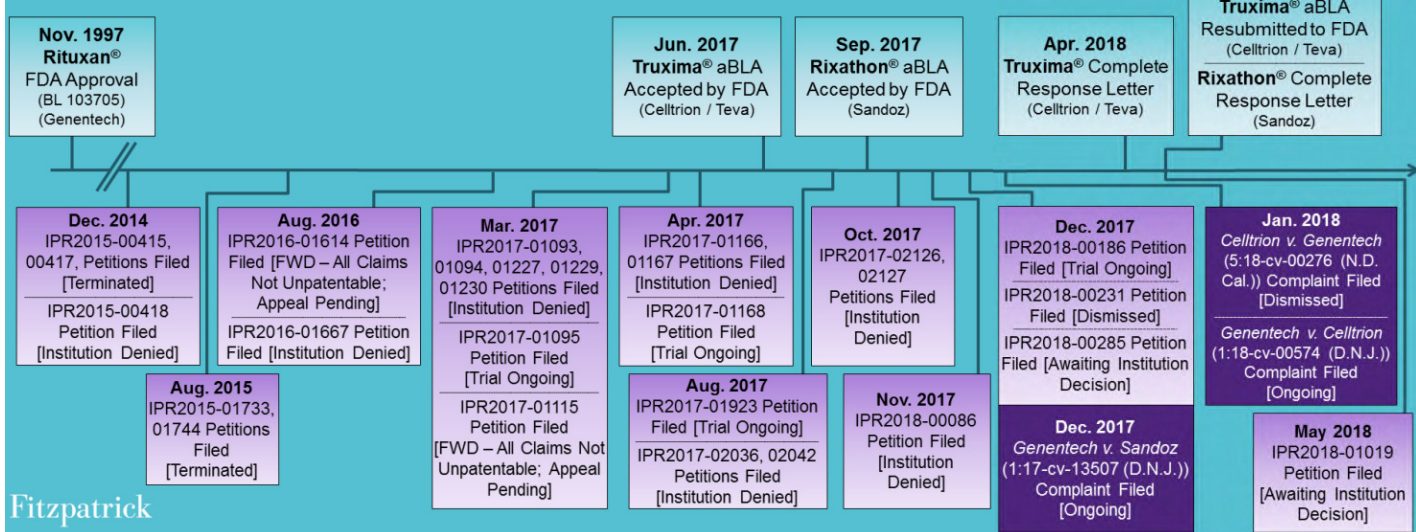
Nov. 1997
Rituxan®
FDA Approval
(BL 103705)
(Genentech)

Jun. 2017
Truxima® aBLA
Accepted by FDA
(Celltrion / Teva)

Sep. 2017
Rixathon® aBLA
Accepted by FDA
(Sandoz)

Apr. 2018
Truxima® Complete
Response Letter
(Celltrion / Teva)

Truxima® aBLA
Resubmitted to FDA
(Celltrion / Teva)

Rixathon® Complete
Response Letter
(Sandoz)

Dec. 2014
IPR2015-00415, 00417, Petitions Filed [Terminated]
IPR2015-00418 Petition Filed [Institution Denied]

Aug. 2015
IPR2015-01733, 01744 Petitions Filed [Terminated]

Aug. 2016
IPR2016-01614 Petition Filed [FWD – All Claims Not Unpatentable; Appeal Pending]
IPR2016-01667 Petition Filed [Institution Denied]

Mar. 2017
IPR2017-01093, 01094, 01227, 01229, 01230 Petitions Filed [Institution Denied]
IPR2017-01095 Petition Filed [Trial Ongoing]
IPR2017-01115 Petition Filed [FWD – All Claims Not Unpatentable; Appeal Pending]

Apr. 2017
IPR2017-01166, 01167 Petitions Filed [Institution Denied]
IPR2017-01168 Petition Filed [Trial Ongoing]

Aug. 2017
IPR2017-01923 Petition Filed [Trial Ongoing]
IPR2017-02036, 02042 Petitions Filed [Institution Denied]

Oct. 2017
IPR2017-02126, 02127 Petitions Filed [Institution Denied]

Nov. 2017
IPR2018-00086 Petition Filed [Institution Denied]

Dec. 2017
IPR2018-00186 Petition Filed [Trial Ongoing]
IPR2018-00231 Petition Filed [Dismissed]
IPR2018-00285 Petition Filed [Awaiting Institution Decision]

Dec. 2017
Genentech v. Sandoz (1:17-cv-13507 (D.N.J.)) Complaint Filed [Ongoing]

Jan. 2018
Celltrion v. Genentech (5:18-cv-00276 (N.D. Cal.)) Complaint Filed [Dismissed]
Genentech v. Celltrion (1:18-cv-00574 (D.N.J.)) Complaint Filed [Ongoing]

May 2018
IPR2018-01019 Petition Filed [Awaiting Institution Decision]

Fitzpatrick